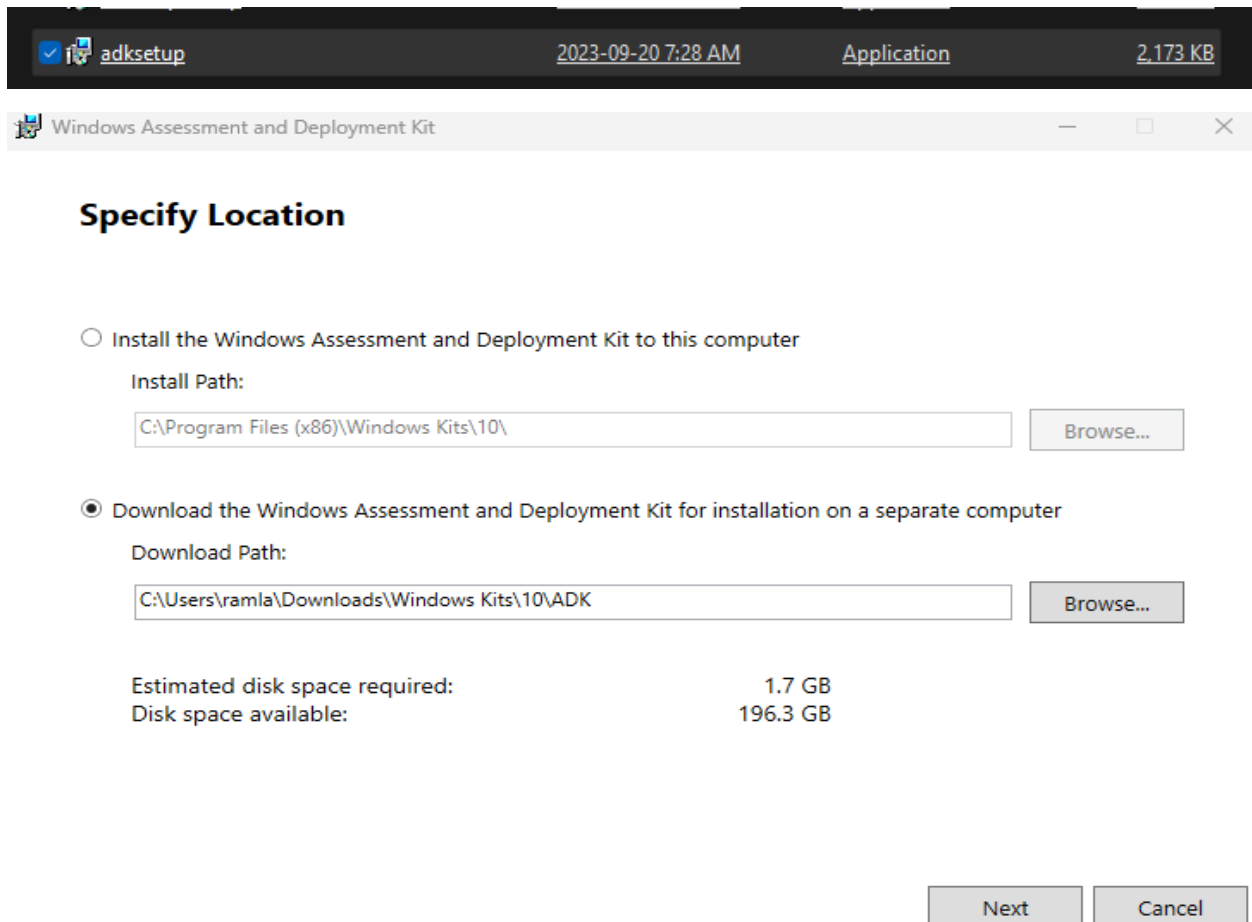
adksetup 2023-09-20 7:28 AM Application 2,173 KB

Windows Assessment and Deployment Kit

Specify Location

Install the Windows Assessment and Deployment Kit to this computer

Install Path:

C:\Program Files (x86)\Windows Kits\10\

Browse...

Download the Windows Assessment and Deployment Kit for installation on a separate computer

Download Path:

C:\Users\ramla\Downloads\Windows Kits\10\ADK

Browse...

Estimated disk space required: 1.7 GB
Disk space available: 196.3 GB

Next Cancel